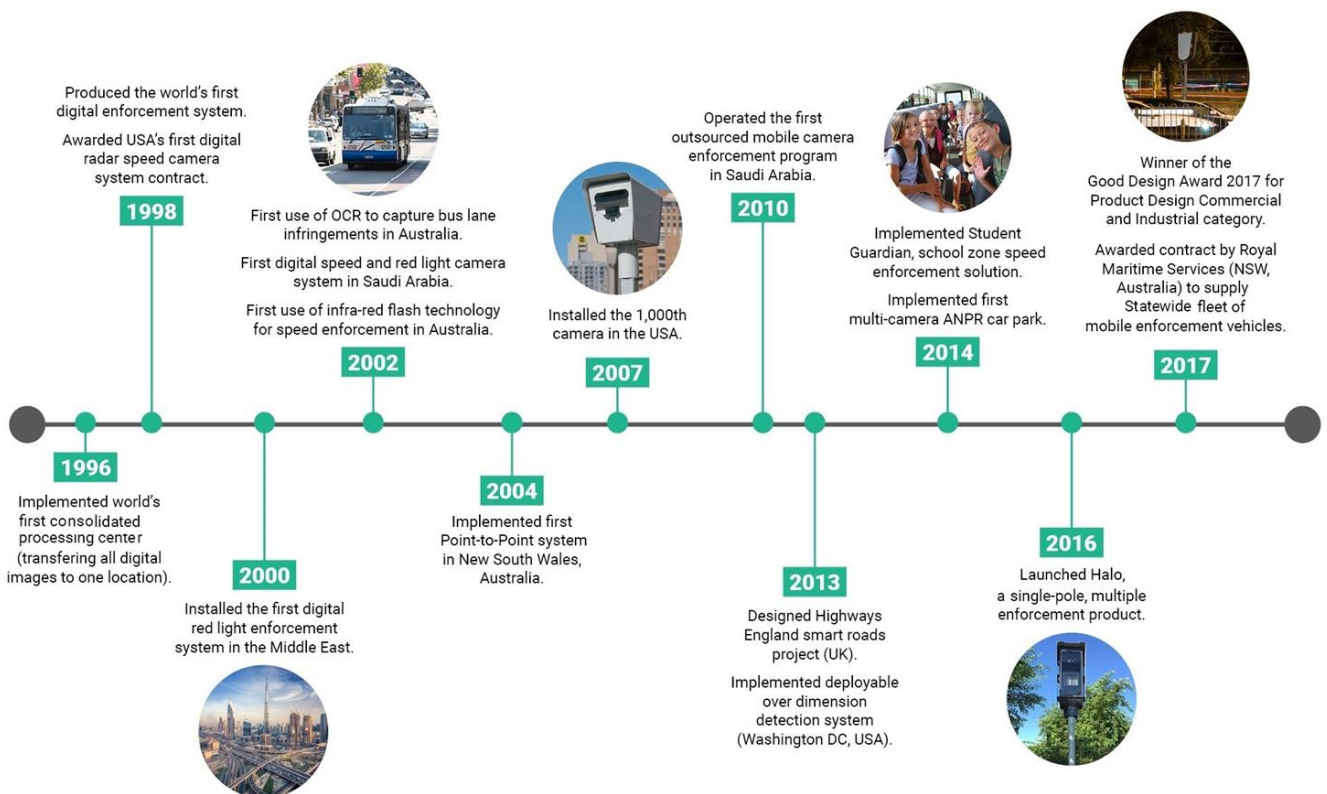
Produced the world's first digital enforcement system.

Awarded USA's first digital radar speed camera system contract.

1998

First use of OCR to capture bus lane infringements in Australia.

First digital speed and red light camera system in Saudi Arabia.

First use of infra-red flash technology for speed enforcement in Australia.

2002

Installed the 1,000th camera in the USA.

2007

Operated the first outsourced mobile camera enforcement program in Saudi Arabia.

2010

Implemented Student Guardian, school zone speed enforcement solution.

Implemented first multi-camera ANPR car park.

2014

Winner of the Good Design Award 2017 for Product Design Commercial and Industrial category.

Awarded contract by Royal Maritime Services (NSW, Australia) to supply Statewide fleet of mobile enforcement vehicles.

2017

1996

Implemented world's first consolidated processing center (transfering all digital images to one location).

2000

Installed the first digital red light enforcement system in the Middle East.

2004

Implemented first Point-to-Point system in New South Wales, Australia.

2013

Designed Highways England smart roads project (UK).

Implemented deployable over dimension detection system (Washington DC, USA).

2016

Launched Halo, a single-pole, multiple enforcement product.